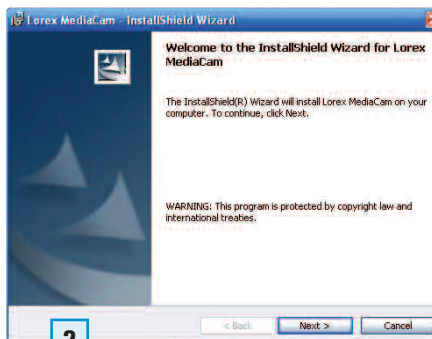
Lorex MediaCam - InstallShield Wizard

Welcome to the InstallShield Wizard for Lorex MediaCam

The InstallShield(R) Wizard will install Lorex MediaCam on your computer. To continue, click Next.

WARNING: This program is protected by copyright law and international treaties.

< Back Next > Cancel

2